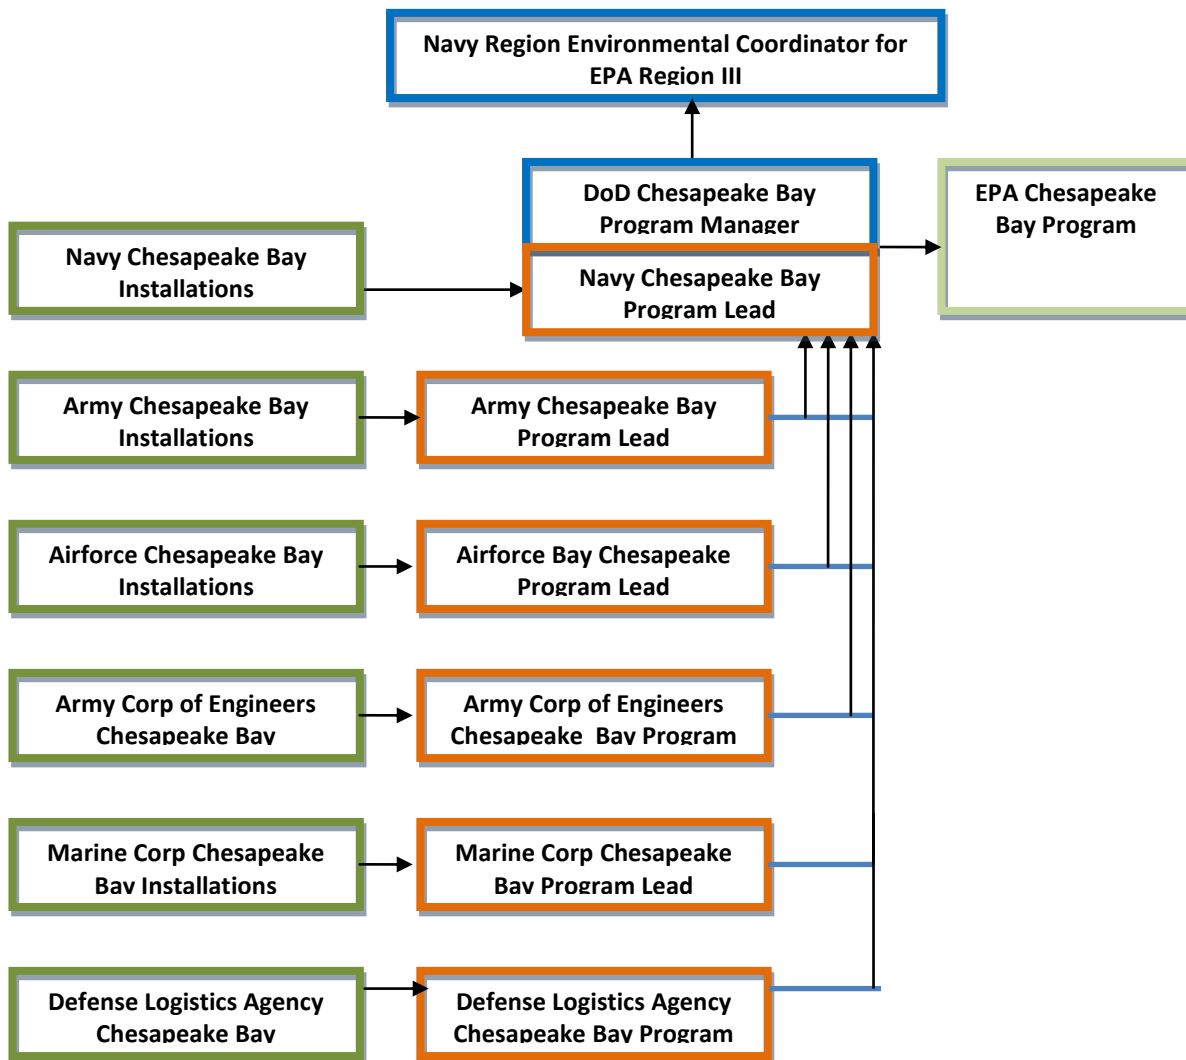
Navy Region Environmental Coordinator for EPA Region III

DoD Chesapeake Bay Program Manager

EPA Chesapeake Bay Program

Navy Chesapeake Bay Installations

Navy Chesapeake Bay Program Lead

Army Chesapeake Bay Installations

Army Chesapeake Bay Program Lead

Airforce Chesapeake Bay Installations

Airforce Bay Chesapeake Program Lead

Army Corp of Engineers Chesapeake Bay

Army Corp of Engineers Chesapeake Bay Program

Marine Corp Chesapeake Bay Installations

Marine Corp Chesapeake Bay Program Lead

Defense Logistics Agency Chesapeake Bay

Defense Logistics Agency Chesapeake Bay Program